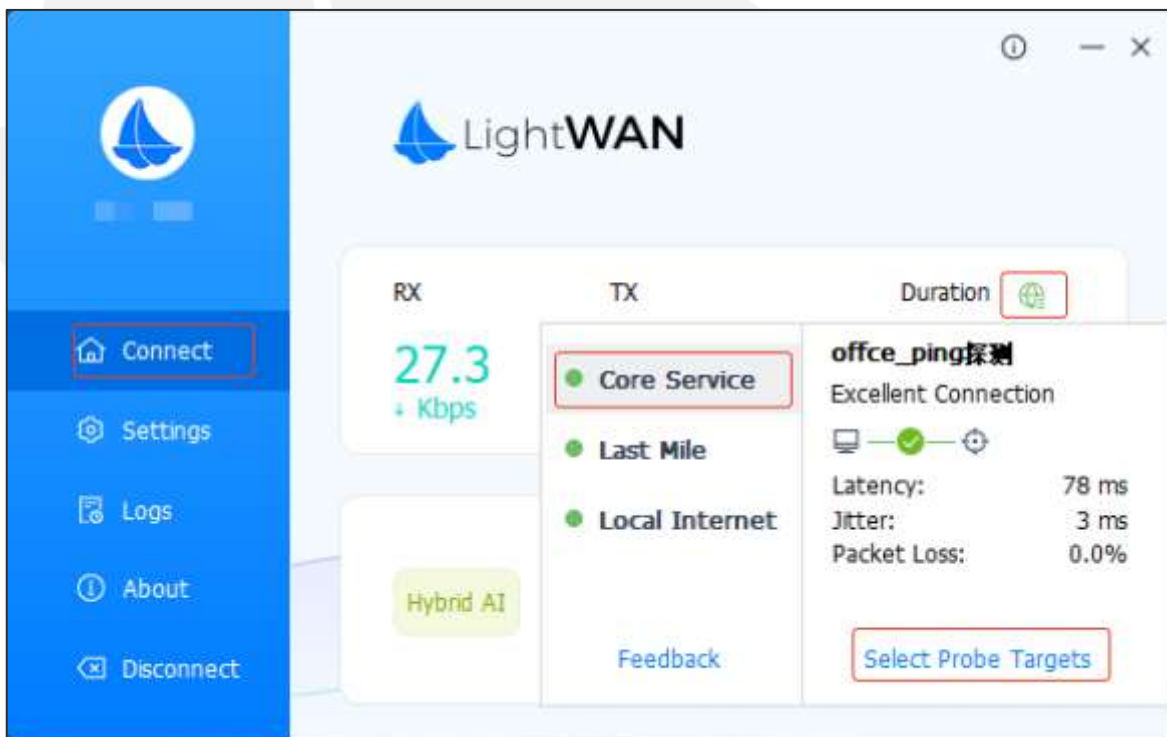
LightWAN

Connect

Settings

Logs

About

Disconnect

RX

TX

Duration

27.3
↓ Kbps

Core Service

Last Mile

Local Internet

Feedback

offce_ping探测
Excellent Connection

| Latency: | 78 ms |
|---|---|
| Jitter: | 3 ms |
| Packet Loss: | 0.0% |

Select Probe Targets

Hybrid AI